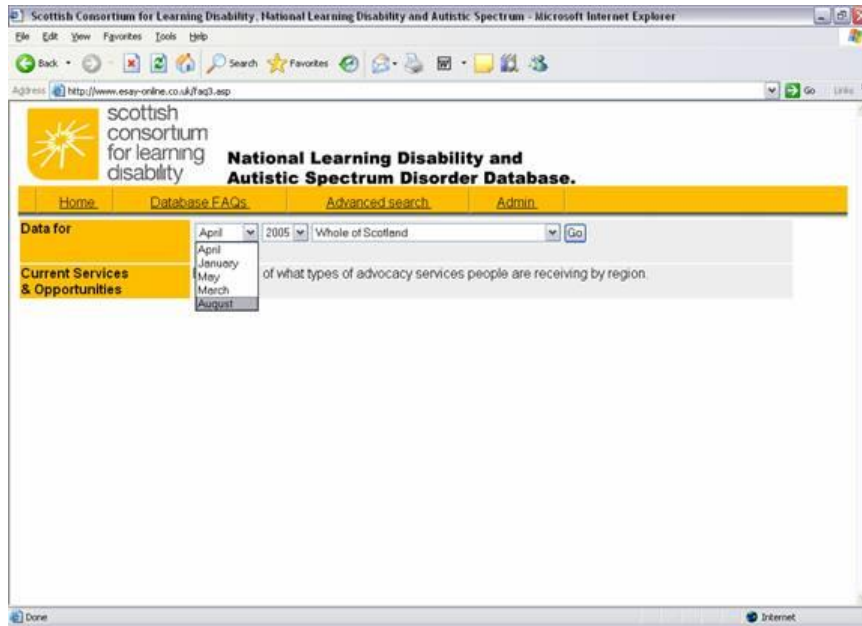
Scottish Consortium for Learning Disability, National Learning Disability and Autistic Spectrum - Microsoft Internet Explorer

File Edit View Favorites Tools Help

Back Search Favorites

Address http://www.esay-online.co.uk/faq3.asp

Go Links

scottish consortium for learning disability

National Learning Disability and Autistic Spectrum Disorder Database.

Home Database FAQs Advanced search Admin

Data for

April 2005 Whole of Scotland Go

April
January
May
March
August

Current Services & Opportunities

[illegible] of what types of advocacy services people are receiving by region.

Done

Internet